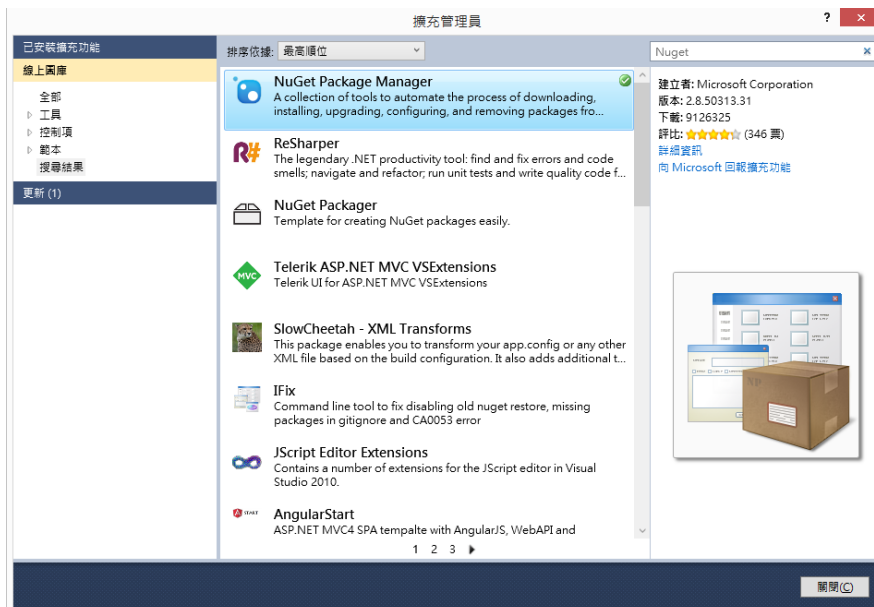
擴充管理員

? ×

已安裝擴充功能

線上圖庫

全部

工具

控制項

範本

搜尋結果

更新 (1)

排序依據: 最高順位

NuGet Package Manager
A collection of tools to automate the process of downloading, installing, upgrading, configuring, and removing packages fro...

ReSharper
The legendary .NET productivity tool: find and fix errors and code smells; navigate and refactor; run unit tests and write quality code f...

NuGet Packager
Template for creating NuGet packages easily.

Telerik ASP.NET MVC VSExtensions
Telerik UI for ASP.NET MVC VSExtensions

SlowCheetah - XML Transforms
This package enables you to transform your app.config or any other XML file based on the build configuration. It also adds additional t...

IFix
Command line tool to fix disabling old nuget restore, missing packages in gitignore and CA0053 error

JScript Editor Extensions
Contains a number of extensions for the JScript editor in Visual Studio 2010.

AngularStart
ASP.NET MVC4 SPA tempalte with AngularJS, WebAPI and

1 2 3

Nuget ×

建立者: Microsoft Corporation
版本: 2.8.50313.31
下載: 9126325
評比: (346 票)
詳細資訊
向 Microsoft 回報擴充功能

關閉(C)